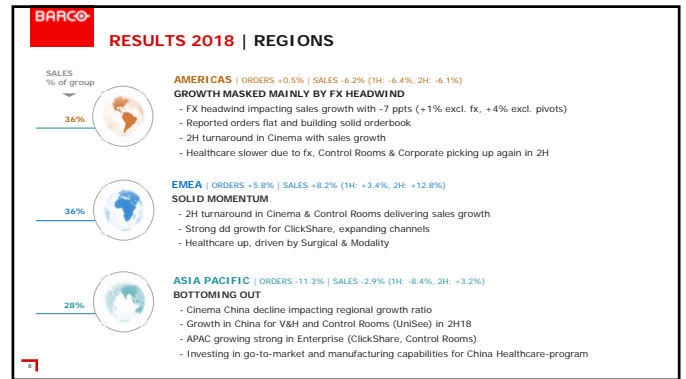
BARCO

RESULTS 2018 | REGIONS

SALES
% of group

36%

AMERICAS | ORDERS +0.5% | SALES -6.2% (1H: -6.4%, 2H: -6.1%)

GROWTH MASKED MAINLY BY FX HEADWIND

- FX headwind impacting sales growth with -7 ppts (+1% excl. fx, +4% excl. pivots)
- Reported orders flat and building solid orderbook
- 2H turnaround in Cinema with sales growth
- Healthcare slower due to fx, Control Rooms & Corporate picking up again in 2H

36%

EMEA | ORDERS +5.8% | SALES +8.2% (1H: +3.4%, 2H: +12.8%)

SOLID MOMENTUM

- 2H turnaround in Cinema & Control Rooms delivering sales growth
- Strong dd growth for ClickShare, expanding channels
- Healthcare up, driven by Surgical & Modality

28%

ASIA PACIFIC | ORDERS -11.3% | SALES -2.9% (1H: -8.4%, 2H: +3.2%)

BOTTOMING OUT

- Cinema China decline impacting regional growth ratio
- Growth in China for V&H and Control Rooms (UniSee) in 2H18
- APAC growing strong in Enterprise (ClickShare, Control Rooms)
- Investing in go-to-market and manufacturing capabilities for China Healthcare-program

8